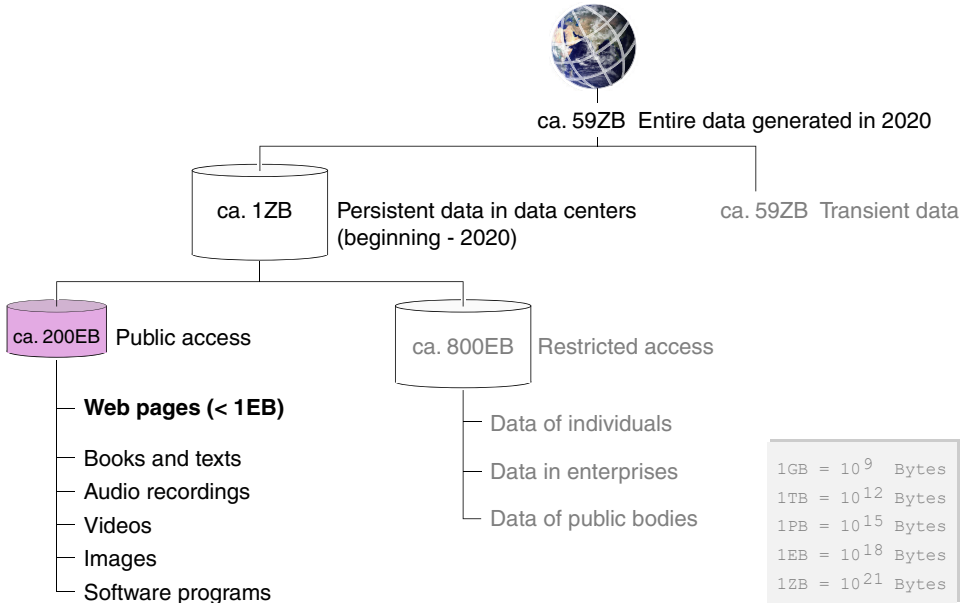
ca. 59ZB Entire data generated in 2020

ca. 1ZB Persistent data in data centers (beginning - 2020)

ca. 59ZB Transient data

ca. 200EB Public access

ca. 800EB Restricted access

**Web pages (< 1EB)**

Books and texts

Audio recordings

Videos

Images

Software programs

Data of individuals

Data in enterprises

Data of public bodies

1GB = $10^9$ Bytes
1TB = $10^{12}$ Bytes
1PB = $10^{15}$ Bytes
1EB = $10^{18}$ Bytes
1ZB = $10^{21}$ Bytes